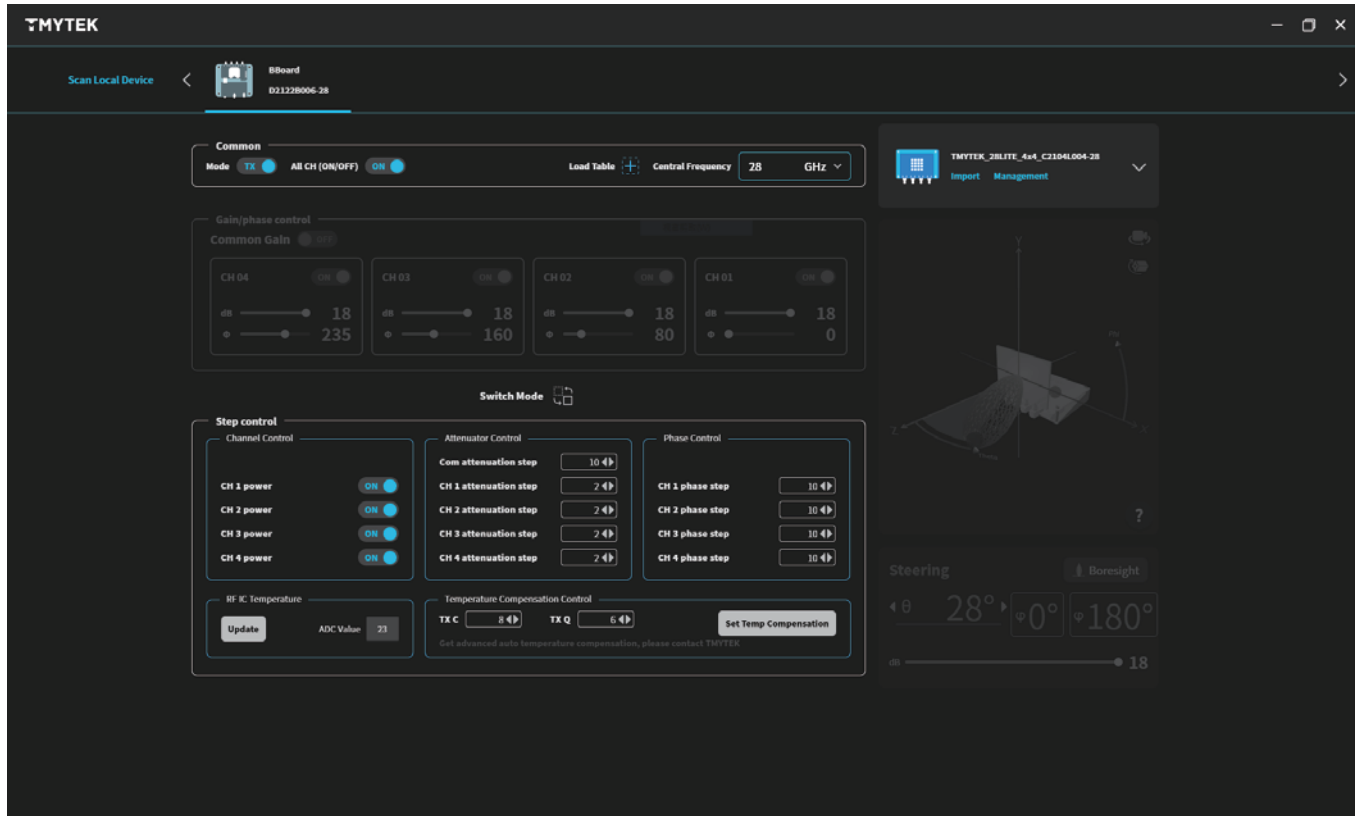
TMYTEK

Scan Local Device

BBoard
D2122B006-28

Common
Mode TX All CH (ON/OFF) ON Load Table Central Frequency 28 GHz

TMYTEK_28LITE_4x4_C2104L004-28
Import Management

Gain/phase control
Common Gain OFF

CH 04 ON
dB 18
235

CH 03 ON
dB 18
160

CH 02 ON
dB 18
80

CH 01 ON
dB 18
0

Switch Mode

Step control

Channel Control
CH 1 power ON
CH 2 power ON
CH 3 power ON
CH 4 power ON

Attenuator Control
Com attenuation step 10
CH 1 attenuation step 2
CH 2 attenuation step 2
CH 3 attenuation step 2
CH 4 attenuation step 2

Phase Control
CH 1 phase step 10
CH 2 phase step 10
CH 3 phase step 10
CH 4 phase step 10

RF IC Temperature
Update ADC Value 23

Temperature Compensation Control
TX C 8 TX Q 6 Set Temp Compensation
Get advanced auto temperature compensation, please contact TMYTEK

Y
Z
X
?

Steering
Boresight
θ 28° φ0° φ180°
dB 18